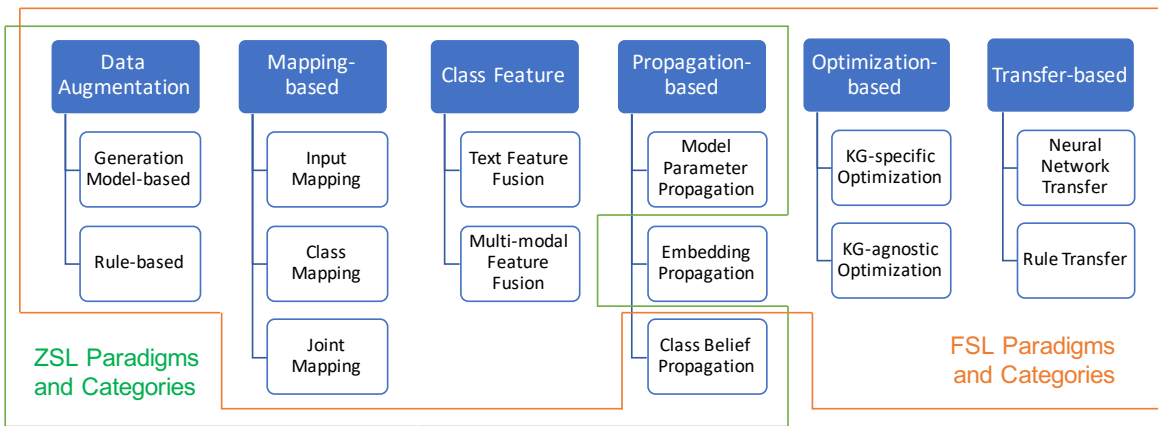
Data Augmentation

Generation Model-based

Rule-based

Mapping-based

Input Mapping

Class Mapping

Joint Mapping

Class Feature

Text Feature Fusion

Multi-modal Feature Fusion

Propagation-based

Model Parameter Propagation

Embedding Propagation

Class Belief Propagation

Optimization-based

KG-specific Optimization

KG-agnostic Optimization

Transfer-based

Neural Network Transfer

Rule Transfer

ZSL Paradigms and Categories

FSL Paradigms and Categories